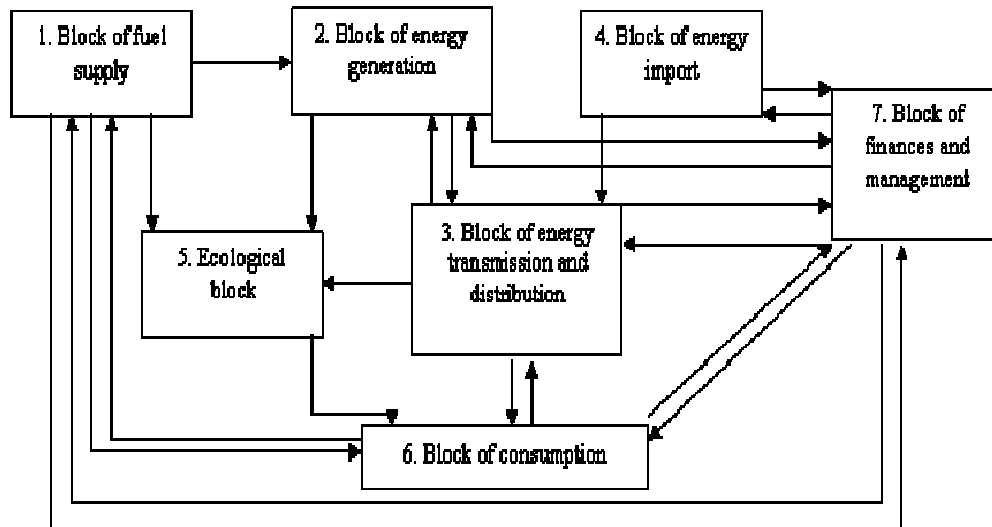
1. Block of fuel supply

2. Block of energy generation

4. Block of energy import

7. Block of finances and management

5. Ecological block

3. Block of energy transmission and distribution

6. Block of consumption